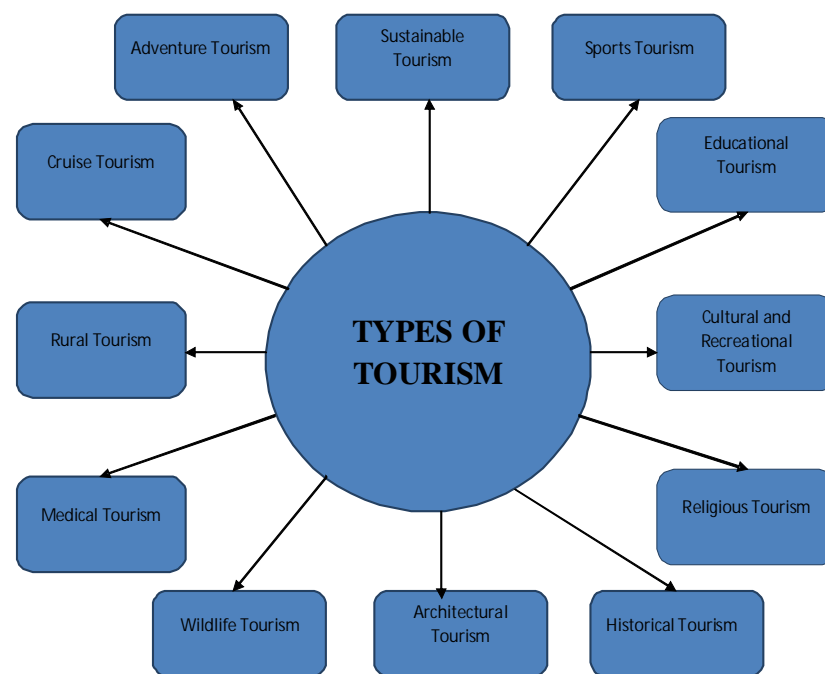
TYPES OF TOURISM

Adventure Tourism

Sustainable Tourism

Sports Tourism

Cruise Tourism

Educational Tourism

Rural Tourism

Cultural and Recreational Tourism

Medical Tourism

Religious Tourism

Wildlife Tourism

Architectural Tourism

Historical Tourism